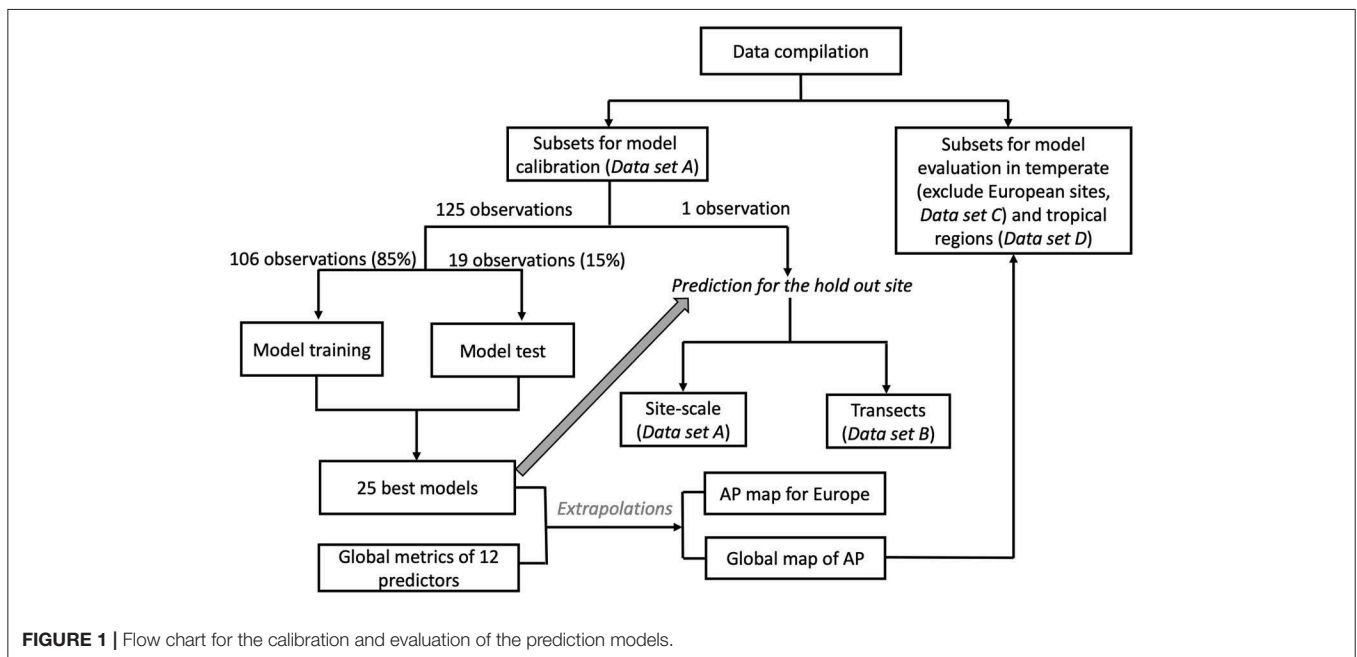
Data compilation

Subsets for model calibration (*Data set A*)

Subsets for model evaluation in temperate (exclude European sites, *Data set C*) and tropical regions (*Data set D*)

125 observations

1 observation

106 observations (85%)

19 observations (15%)

*Prediction for the hold out site*

Model training

Model test

Site-scale (*Data set A*)

Transects (*Data set B*)

25 best models

*Extrapolations*

AP map for Europe

Global metrics of 12 predictors

Global map of AP

**FIGURE 1 |** Flow chart for the calibration and evaluation of the prediction models.